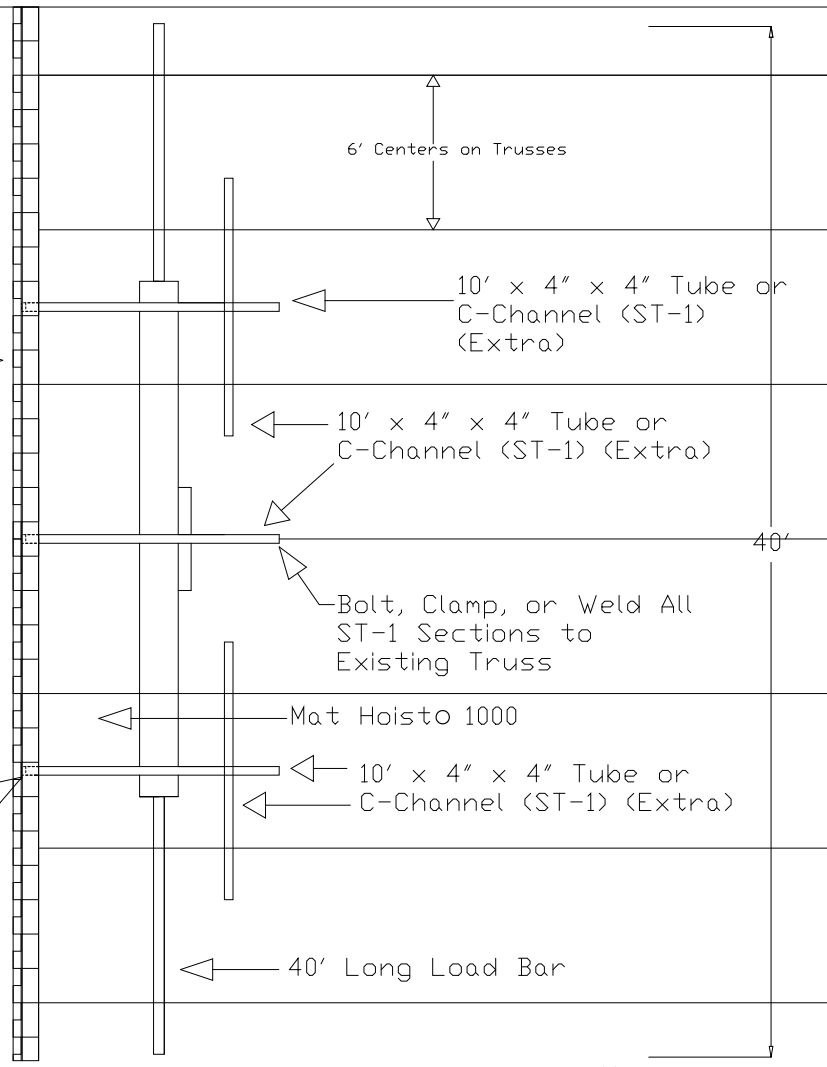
6′ Centers on Trusses

10′ x 4″ x 4″ Tube or C-Channel (ST-1) (Extra)

10′ x 4″ x 4″ Tube or C-Channel (ST-1) (Extra)

40′

Bolt, Clamp, or Weld All ST-1 Sections to Existing Truss

Mat Hoisto 1000

10′ x 4″ x 4″ Tube or C-Channel (ST-1) (Extra)

40′ Long Load Bar